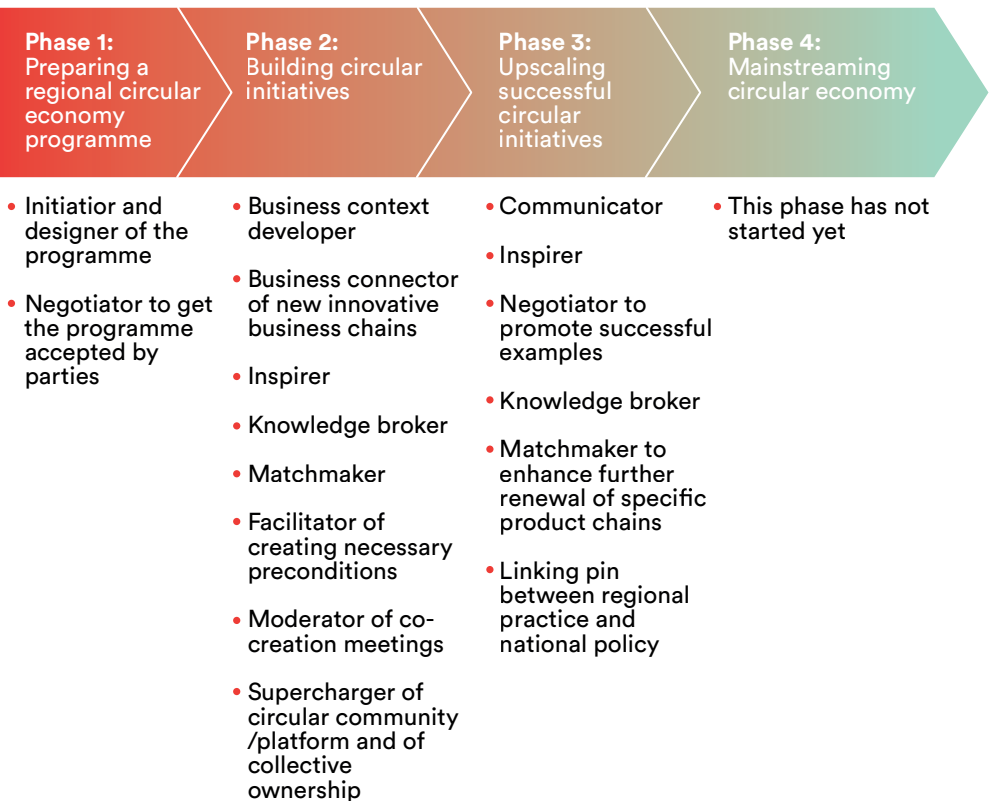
**Phase 1:** Preparing a regional circular economy programme

**Phase 2:** Building circular initiatives

**Phase 3:** Upscaling successful circular initiatives

**Phase 4:** Mainstreaming circular economy

- Initiatior and designer of the programme
- Negotiator to get the programme accepted by parties

- Business context developer
- Business connector of new innovative business chains
- Inspirer
- Knowledge broker
- Matchmaker
- Facilitator of creating necessary preconditions
- Moderator of co-creation meetings
- Supercharger of circular community /platform and of collective ownership

- Communicator
- Inspirer
- Negotiator to promote successful examples
- Knowledge broker
- Matchmaker to enhance further renewal of specific product chains
- Linking pin between regional practice and national policy

- This phase has not started yet